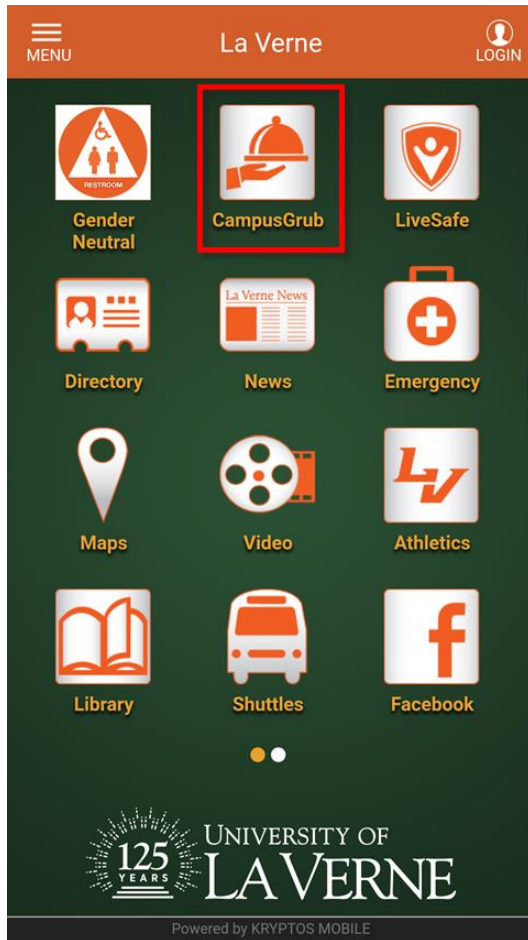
MENU

La Verne

LOGIN

RESTROOM

Gender Neutral

CampusGrub

LiveSafe

Directory

La Verne News

News

Emergency

Maps

Video

LV

Athletics

Library

Shuttles

f

Facebook

125 YEARS

UNIVERSITY OF LA VERNE

Powered by KRYPTOS MOBILE